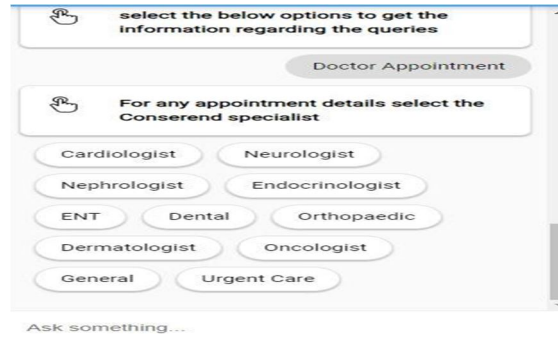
select the below options to get the information regarding the queries

Doctor Appointment

For any appointment details select the Conserend specialist

Cardiologist

Neurologist

Nephrologist

Endocrinologist

ENT

Dental

Orthopaedic

Dermatologist

Oncologist

General

Urgent Care

Ask something...